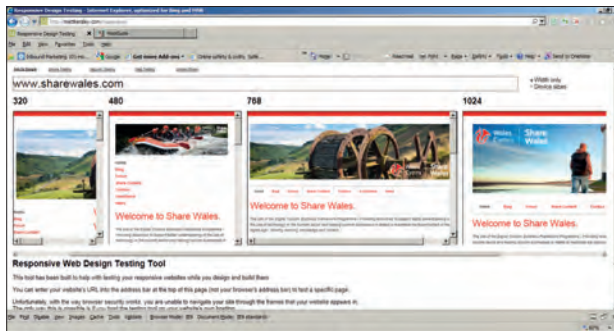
Responsive Design Testing - Windows Internet Explorer, optimised for Bing and MSN

www.sharewales.com

Width only
Device sizes

320

480

768

1024

Welcome to Share Wales.

Welcome to Share Wales.

Welcome to Share Wales.

Welcome to Share Wales.

Share Wales

Responsive Web Design Testing Tool

This tool has been built to help with testing your responsive websites while you design and build them.

You can enter your website's URL into the address bar at the top of this page (not your browser's address bar) to test a specific page.

Unfortunately, with the way browser security works, you are unable to navigate your site through the frames that your website appears in.